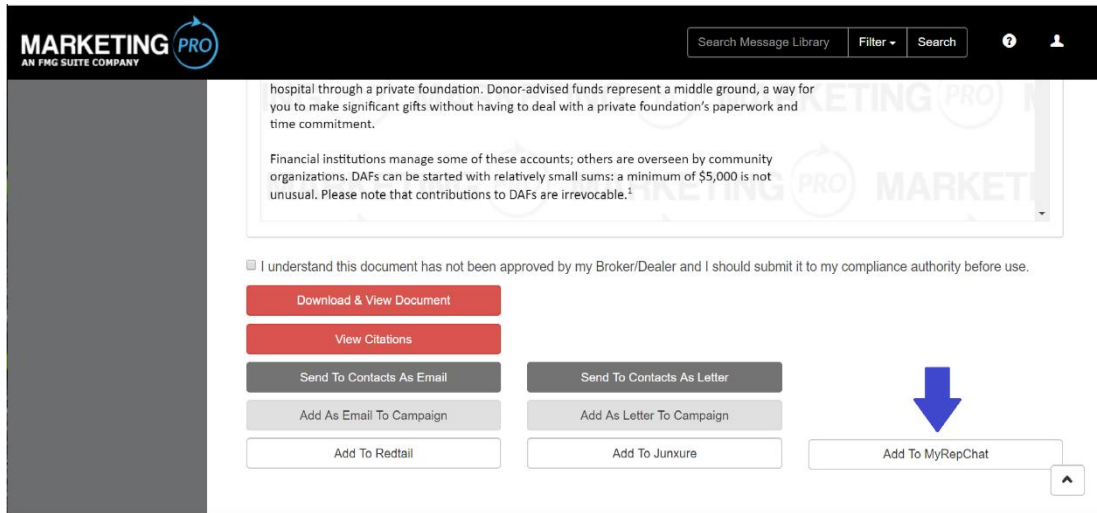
MARKETING PRO
AN FMG SUITE COMPANY

Search Message Library Filter Search

hospital through a private foundation. Donor-advised funds represent a middle ground, a way for you to make significant gifts without having to deal with a private foundation's paperwork and time commitment.

Financial institutions manage some of these accounts; others are overseen by community organizations. DAFs can be started with relatively small sums: a minimum of $5,000 is not unusual. Please note that contributions to DAFs are irrevocable.$^1$

I understand this document has not been approved by my Broker/Dealer and I should submit it to my compliance authority before use.

Download & View Document

View Citations

Send To Contacts As Email

Send To Contacts As Letter

Add As Email To Campaign

Add As Letter To Campaign

Add To Redtail

Add To Junxure

Add To MyRepChat